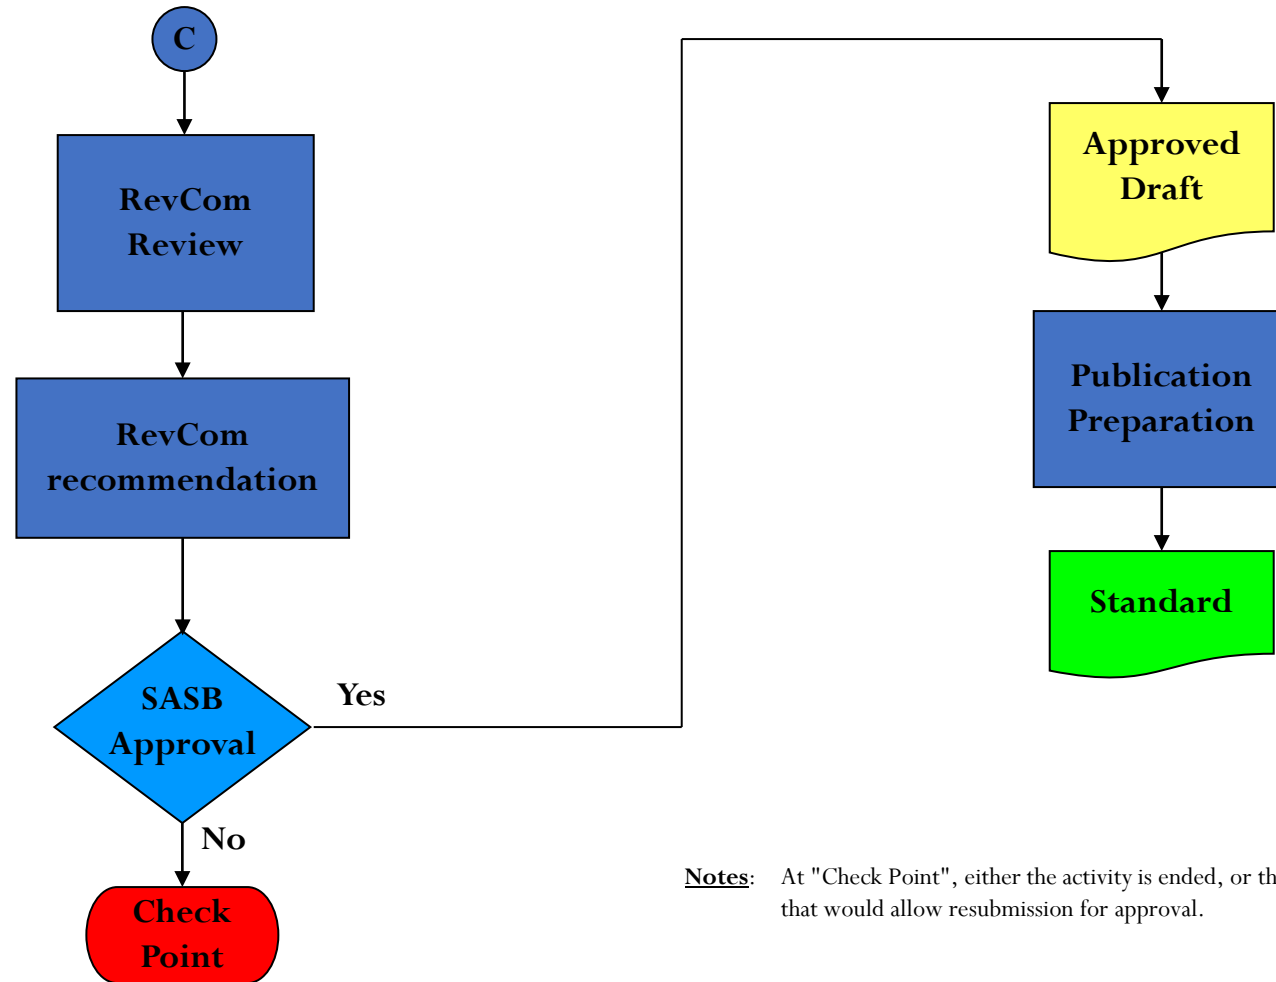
C

RevCom Review

RevCom recommendation

SASB Approval

Yes

No

Check Point

Approved Draft

Publication Preparation

Standard

Notes: At "Check Point", either the activity is ended, or th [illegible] that would allow resubmission for approval.